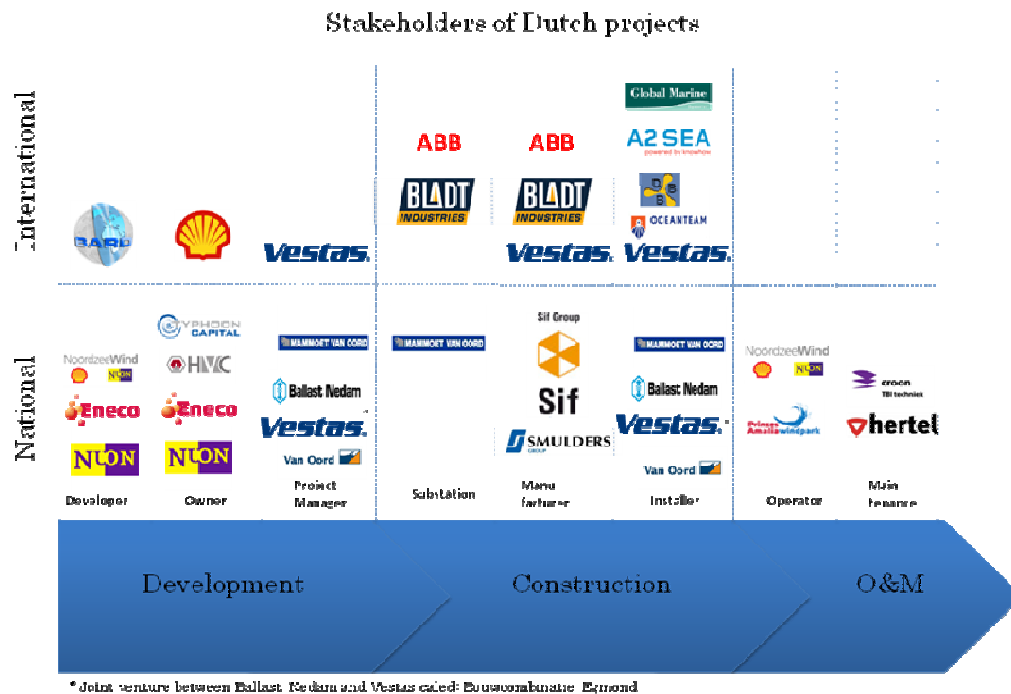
Stakeholders of Dutch projects

International

National

BARD

Vestas.

ABB

BLADT INDUSTRIES

ABB

BLADT INDUSTRIES

Vestas.

Global Marine

A2SEA powered by knowhow

OCEANTEAM

Vestas.

NoordzeeWind

NUON

Eneco

NUON

TYPHOON CAPITAL

HVC

Eneco

NUON

MAMMOET VAN OORD

Ballast Nedam

Vestas.*

Van Oord

MAMMOET VAN OORD

Sif Group

Sif

SMULDERS GROUP

MAMMOET VAN OORD

Ballast Nedam

Vestas.*

Van Oord

NoordzeeWind

NUON

Prinses Amalia windpark

eneco TBI techniek

hertel

Developer

Owner

Project Manager

Substation

Manu facturer

Installer

Operator

Main tenance

Development

Construction

O&M

* Joint venture between Ballast Nedam and Vestas caled: Bouwcombinatie Egmond